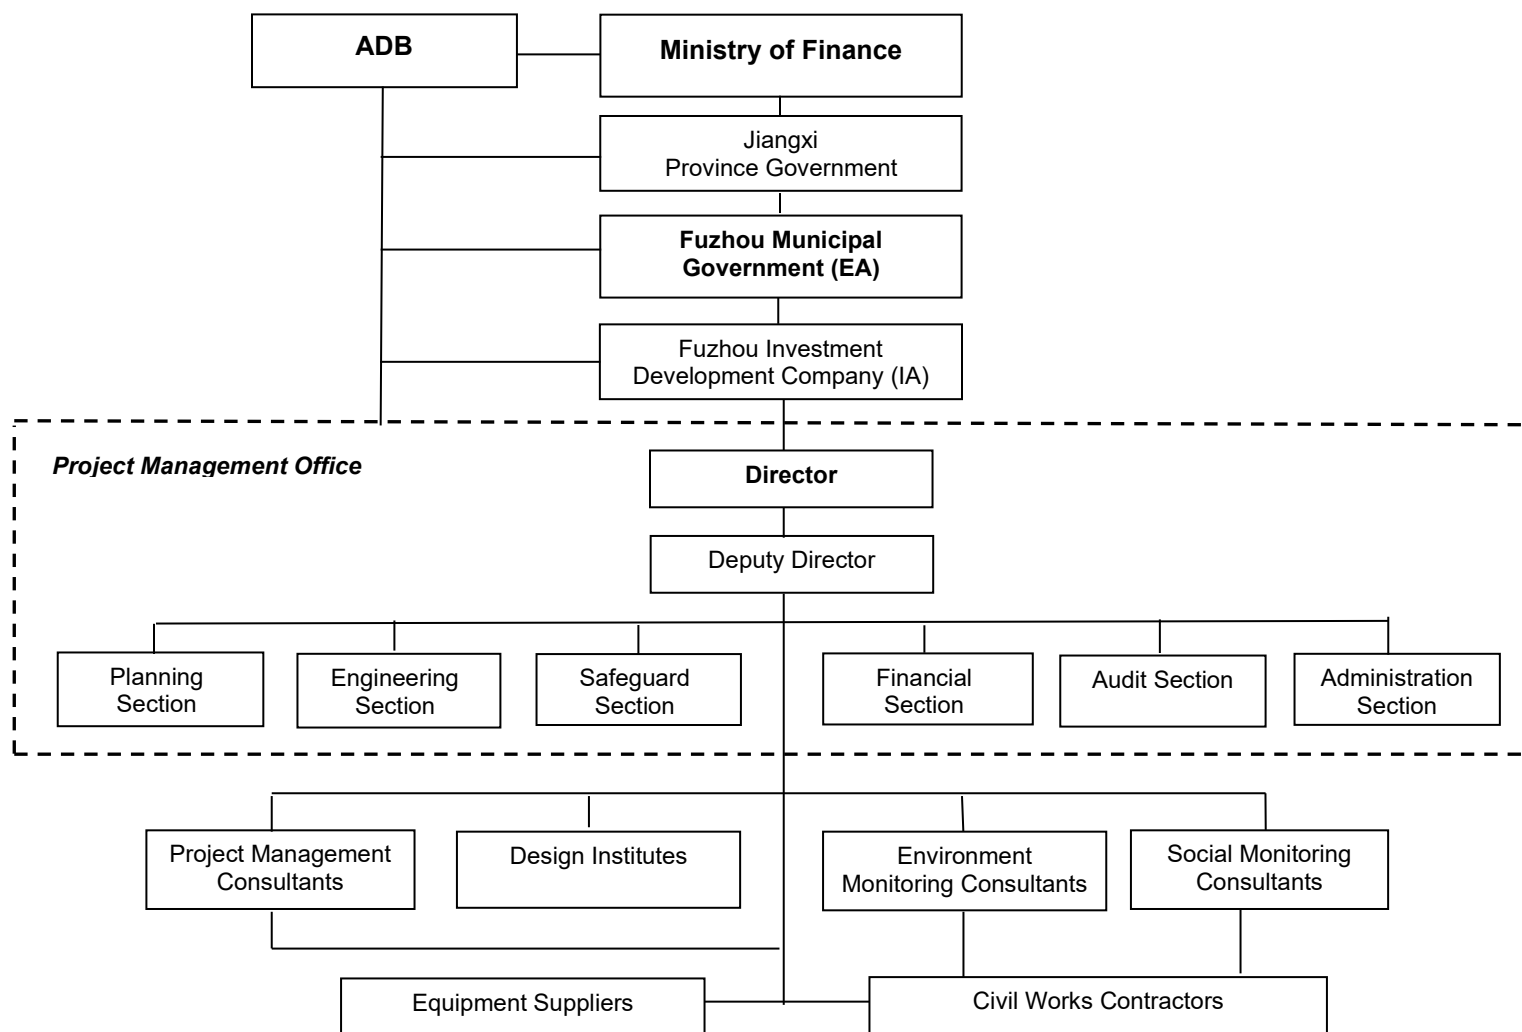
ADB

Ministry of Finance

Jiangxi Province Government

Fuzhou Municipal Government (EA)

Fuzhou Investment Development Company (IA)

Project Management Office

Director

Deputy Director

Planning Section

Engineering Section

Safeguard Section

Financial Section

Audit Section

Administration Section

Project Management Consultants

Design Institutes

Environment Monitoring Consultants

Social Monitoring Consultants

Equipment Suppliers

Civil Works Contractors